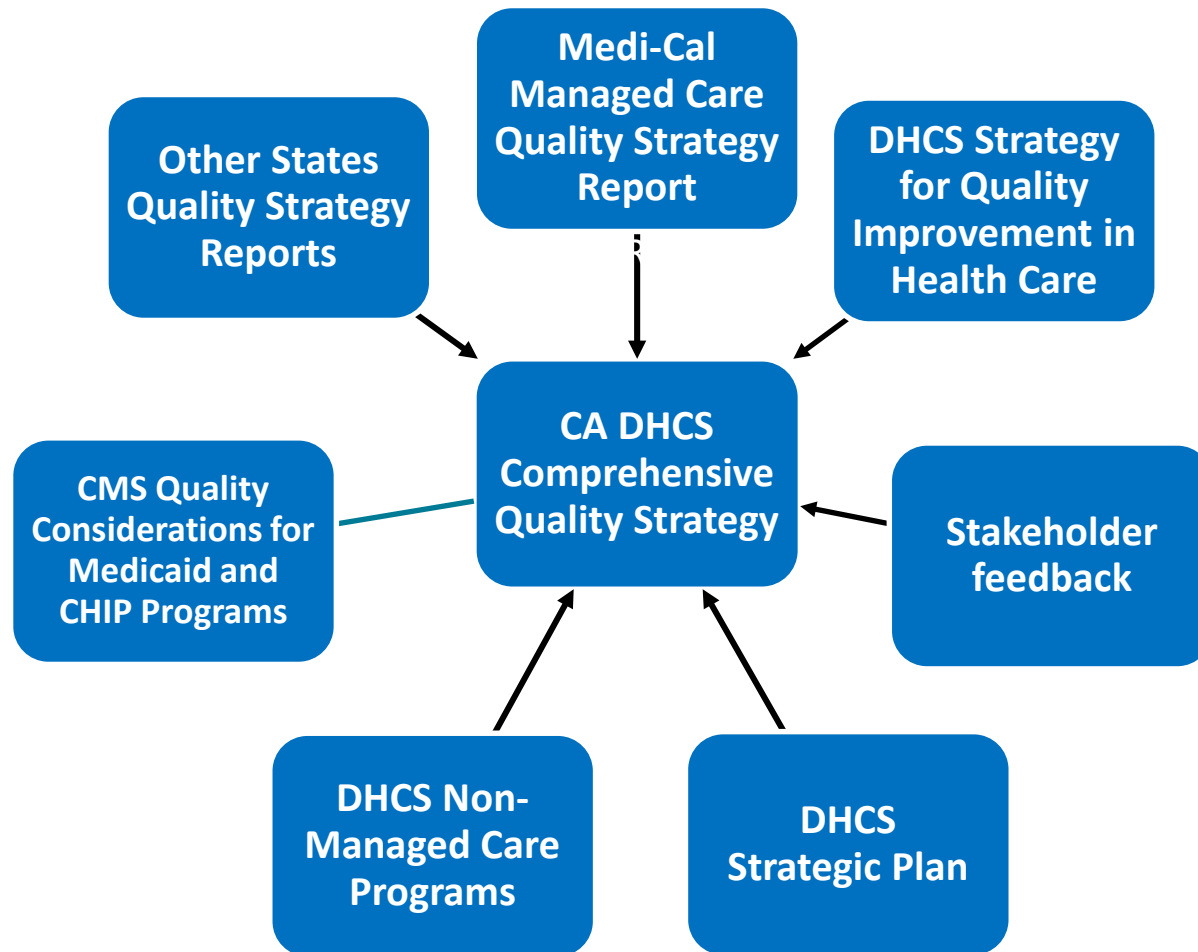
Medi-Cal Managed Care Quality Strategy Report

Other States Quality Strategy Reports

DHCS Strategy for Quality Improvement in Health Care

CA DHCS Comprehensive Quality Strategy

CMS Quality Considerations for Medicaid and CHIP Programs

Stakeholder feedback

DHCS Non-Managed Care Programs

DHCS Strategic Plan